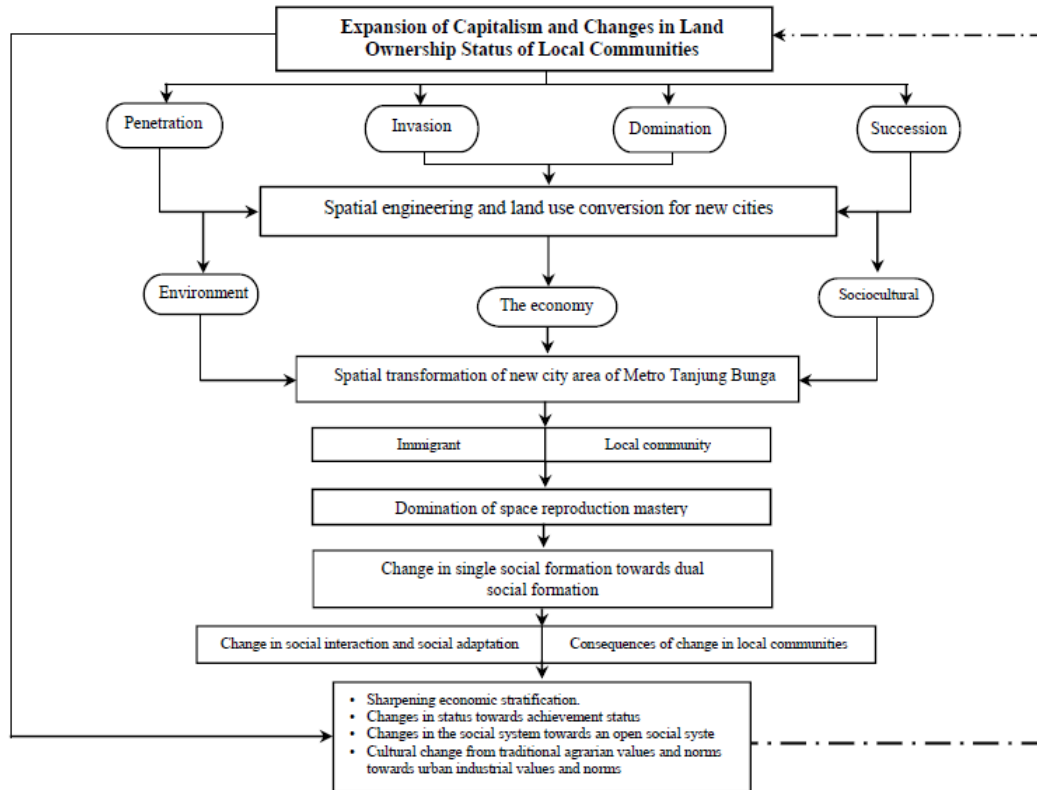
Expansion of Capitalism and Changes in Land Ownership Status of Local Communities

Penetration

Invasion

Domination

Succession

Spatial engineering and land use conversion for new cities

Environment

The economy

Sociocultural

Spatial transformation of new city area of Metro Tanjung Bunga

Immigrant

Local community

Domination of space reproduction mastery

Change in single social formation towards dual social formation

Change in social interaction and social adaptation

Consequences of change in local communities

- Sharpening economic stratification.
- Changes in status towards achievement status
- Changes in the social system towards an open social syste
- Cultural change from traditional agrarian values and norms towards urban industrial values and norms